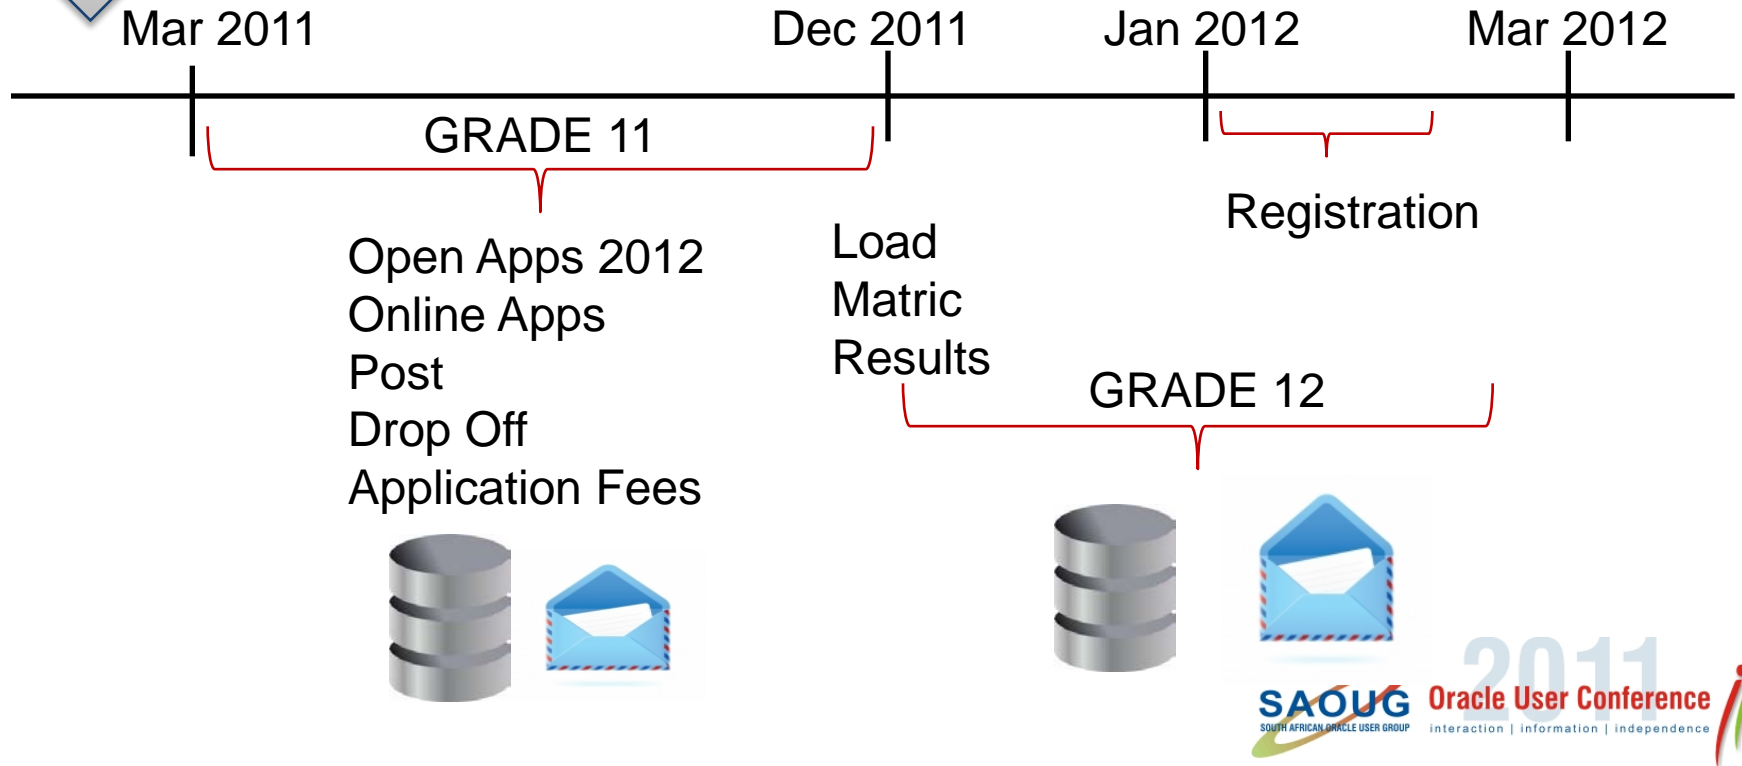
Mar 2011 Dec 2011 Jan 2012 Mar 2012

GRADE 11

Registration

Open Apps 2012
Online Apps
Post
Drop Off
Application Fees

Load
Matric
Results

GRADE 12

2011
SAOUG
SOUTH AFRICAN ORACLE USER GROUP
Oracle User Conference
interaction | information | independence